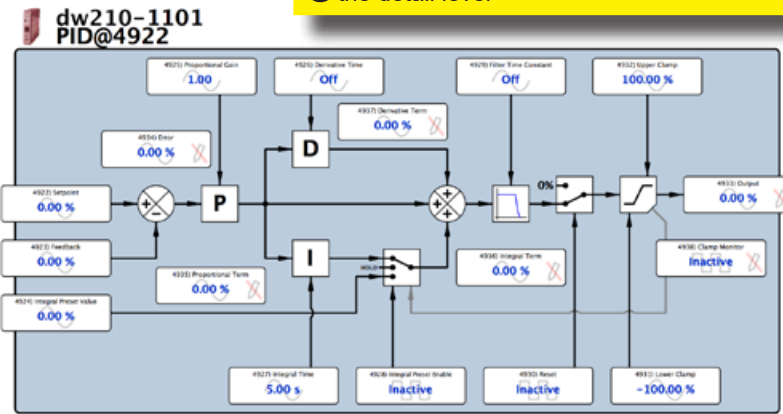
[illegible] the detail level

dw210-1101
PID@4922

4925) Proportional Gain
1.00

4926) Derivative Time
Off

4929) Filter Time Constant
Off

4932) Upper Clamp
100.00 %

4937) Derivative Term
0.00 %

4934) Error
0.00 %

D

4923) Setpoint
0.00 %

P

0%

4933) Output
0.00 %

4923) Feedback
0.00 %

I

HOLD

4938) Integral Term
0.00 %

4938) Clamp Monitor
Inactive

4935) Proportional Term
0.00 %

4924) Integral Preset Value
0.00 %

4927) Integral Time
5.00 s

4928) Integral Preset Enable
Inactive

4930) Reset
Inactive

4931) Lower Clamp
-100.00 %